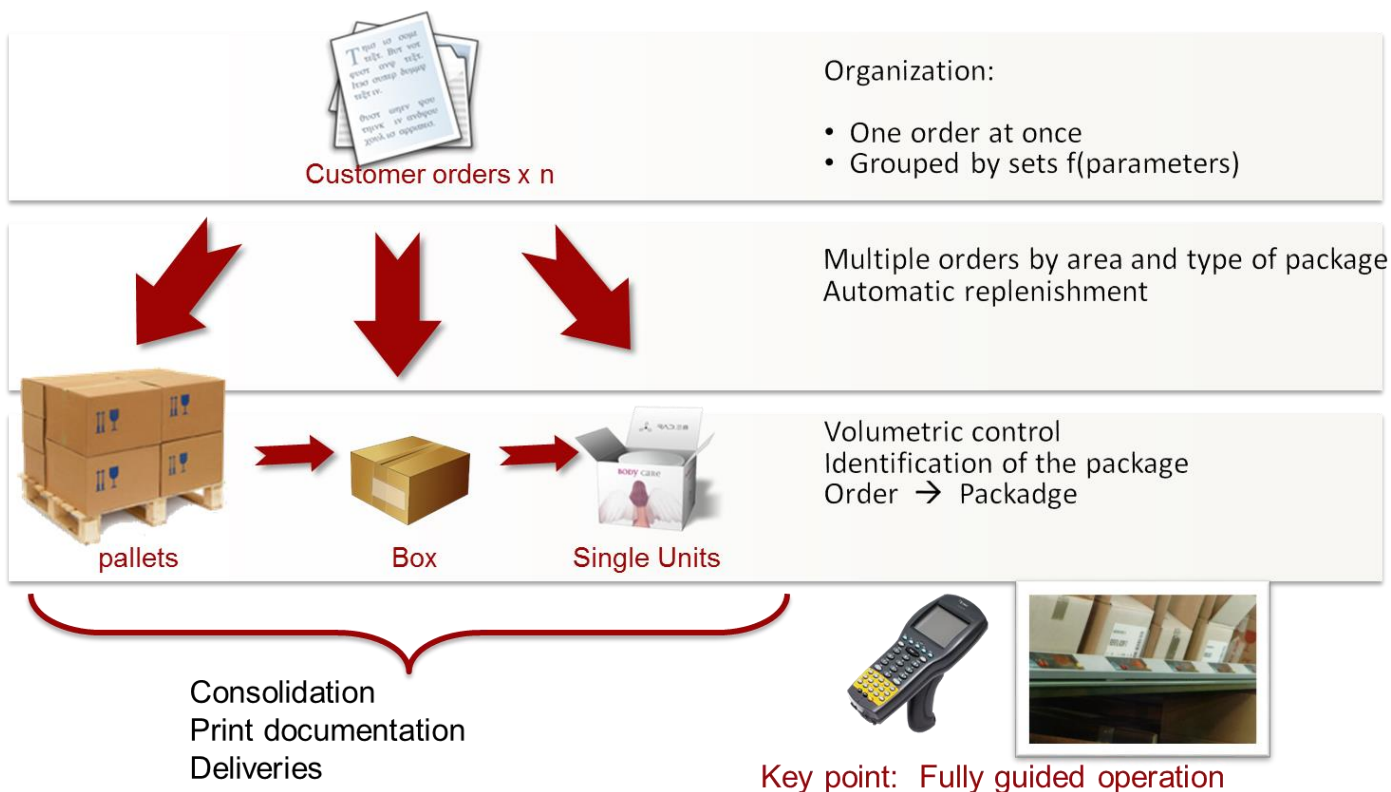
Customer orders x n

Organization:

• One order at once
• Grouped by sets f(parameters)

Multiple orders by area and type of package
Automatic replenishment

BODY CARE

pallets

Box

Single Units

Volumetric control
Identification of the package
Order → Packadge

Consolidation
Print documentation
Deliveries

Key point: Fully guided operation